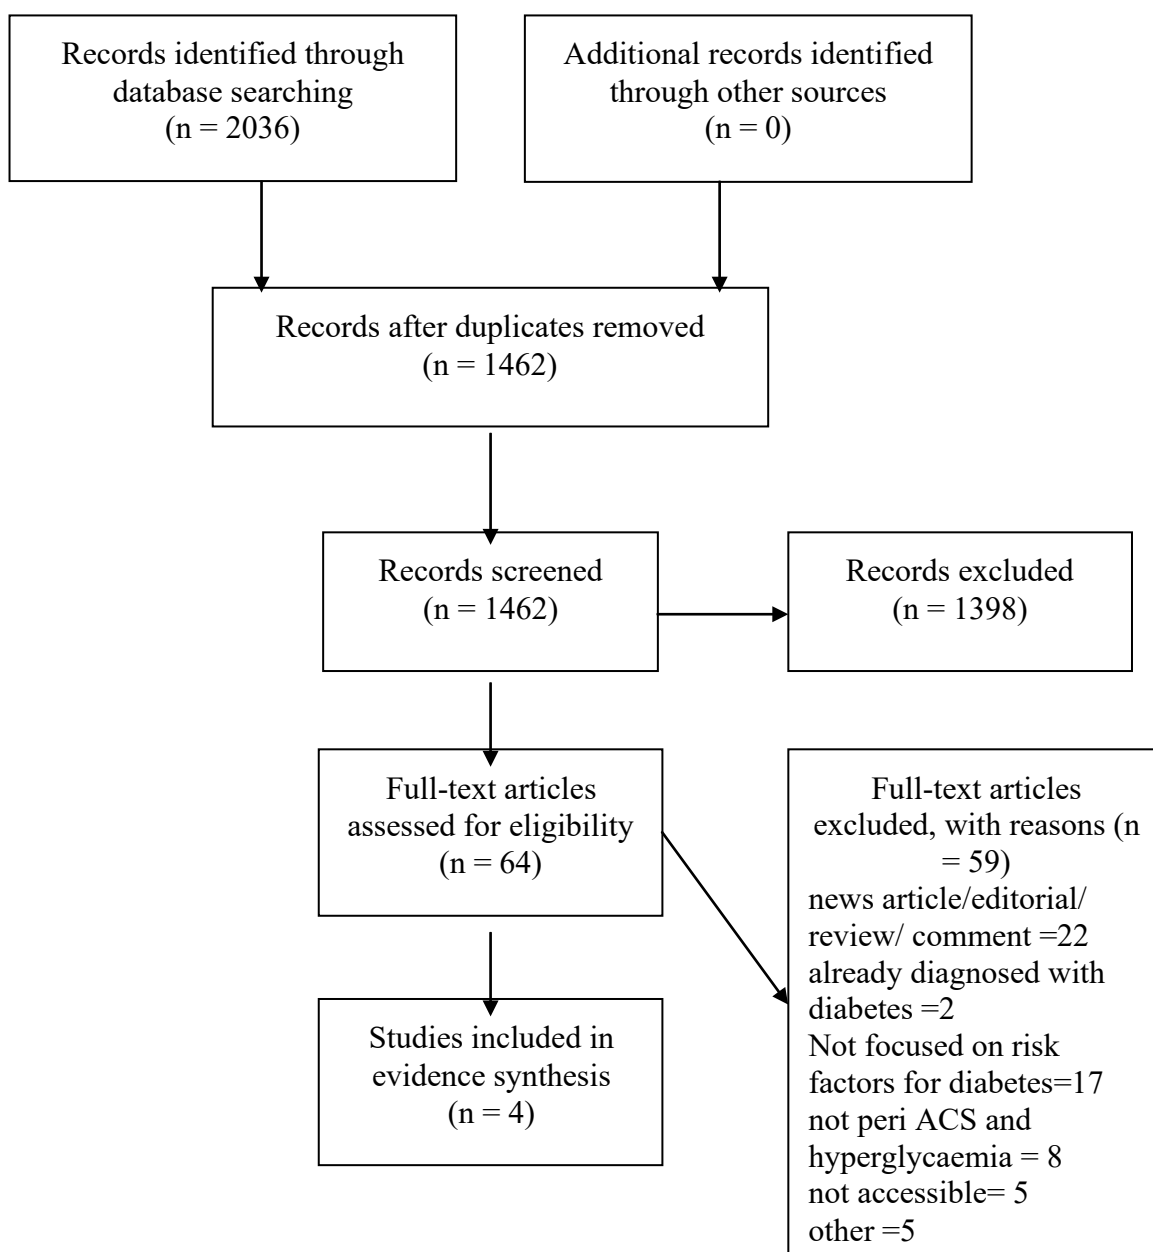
Records identified through database searching (n = 2036)

Additional records identified through other sources (n = 0)

Records after duplicates removed (n = 1462)

Records screened (n = 1462)

Records excluded (n = 1398)

Full-text articles assessed for eligibility (n = 64)

Full-text articles excluded, with reasons (n = 59)
news article/editorial/ review/ comment =22
already diagnosed with diabetes =2
Not focused on risk factors for diabetes=17
not peri ACS and hyperglycaemia = 8
not accessible= 5
other =5

Studies included in evidence synthesis (n = 4)